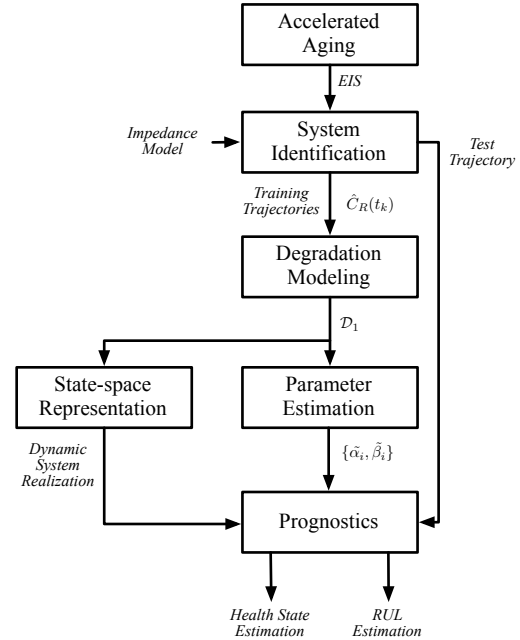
Accelerated Aging

EIS

Impedance Model

System Identification

Test Trajectory

Training Trajectories

$\hat{C}_R(t_k)$

Degradation Modeling

$\mathcal{D}_1$

State-space Representation

Parameter Estimation

Dynamic System Realization

$\{\tilde{\alpha}_i, \tilde{\beta}_i\}$

Prognostics

Health State Estimation

RUL Estimation